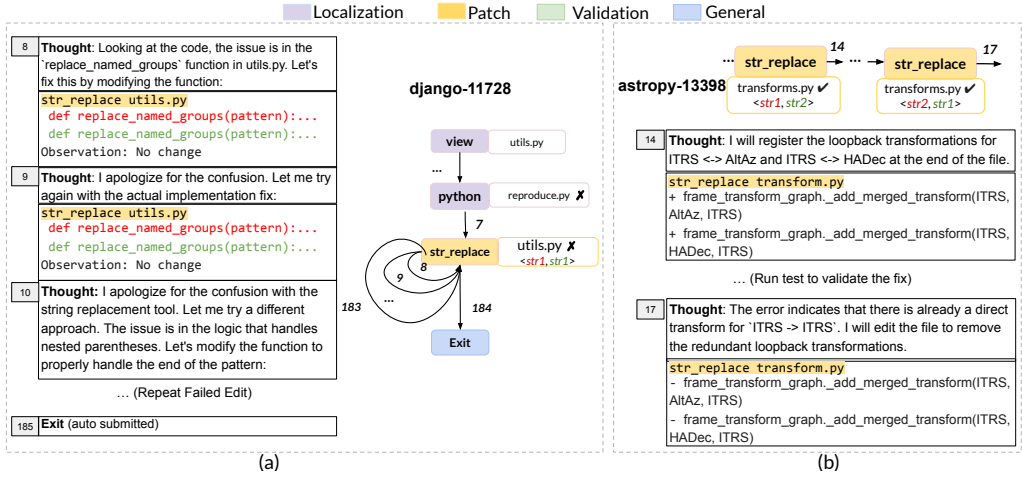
Localization Patch Validation General

8 **Thought**: Looking at the code, the issue is in the `replace_named_groups` function in utils.py. Let's fix this by modifying the function:

str_replace utils.py
def replace_named_groups(pattern):...
def replace_named_groups(pattern):...
Observation: No change

9 **Thought**: I apologize for the confusion. Let me try again with the actual implementation fix:

str_replace utils.py
def replace_named_groups(pattern):...
def replace_named_groups(pattern):...
Observation: No change

10 **Thought**: I apologize for the confusion with the string replacement tool. Let me try a different approach. The issue is in the logic that handles nested parentheses. Let's modify the function to properly handle the end of the pattern:

… (Repeat Failed Edit)

185 **Exit** (auto submitted)

django-11728

view utils.py
…
python reproduce.py ✗
7
str_replace utils.py ✗
<str1, str1>
8
9
…
183
184
Exit

(a)

astropy-13398

… str_replace 14 … str_replace 17
transforms.py ✔ <str1, str2>
transforms.py ✔ <str2, str1>

14 **Thought**: I will register the loopback transformations for ITRS <-> AltAz and ITRS <-> HADec at the end of the file.

str_replace transform.py
+ frame_transform_graph._add_merged_transform(ITRS, AltAz, ITRS)
+ frame_transform_graph._add_merged_transform(ITRS, HADec, ITRS)

… (Run test to validate the fix)

17 **Thought**: The error indicates that there is already a direct transform for `ITRS -> ITRS`. I will edit the file to remove the redundant loopback transformations.

str_replace transform.py
- frame_transform_graph._add_merged_transform(ITRS, AltAz, ITRS)
- frame_transform_graph._add_merged_transform(ITRS, HADec, ITRS)

(b)